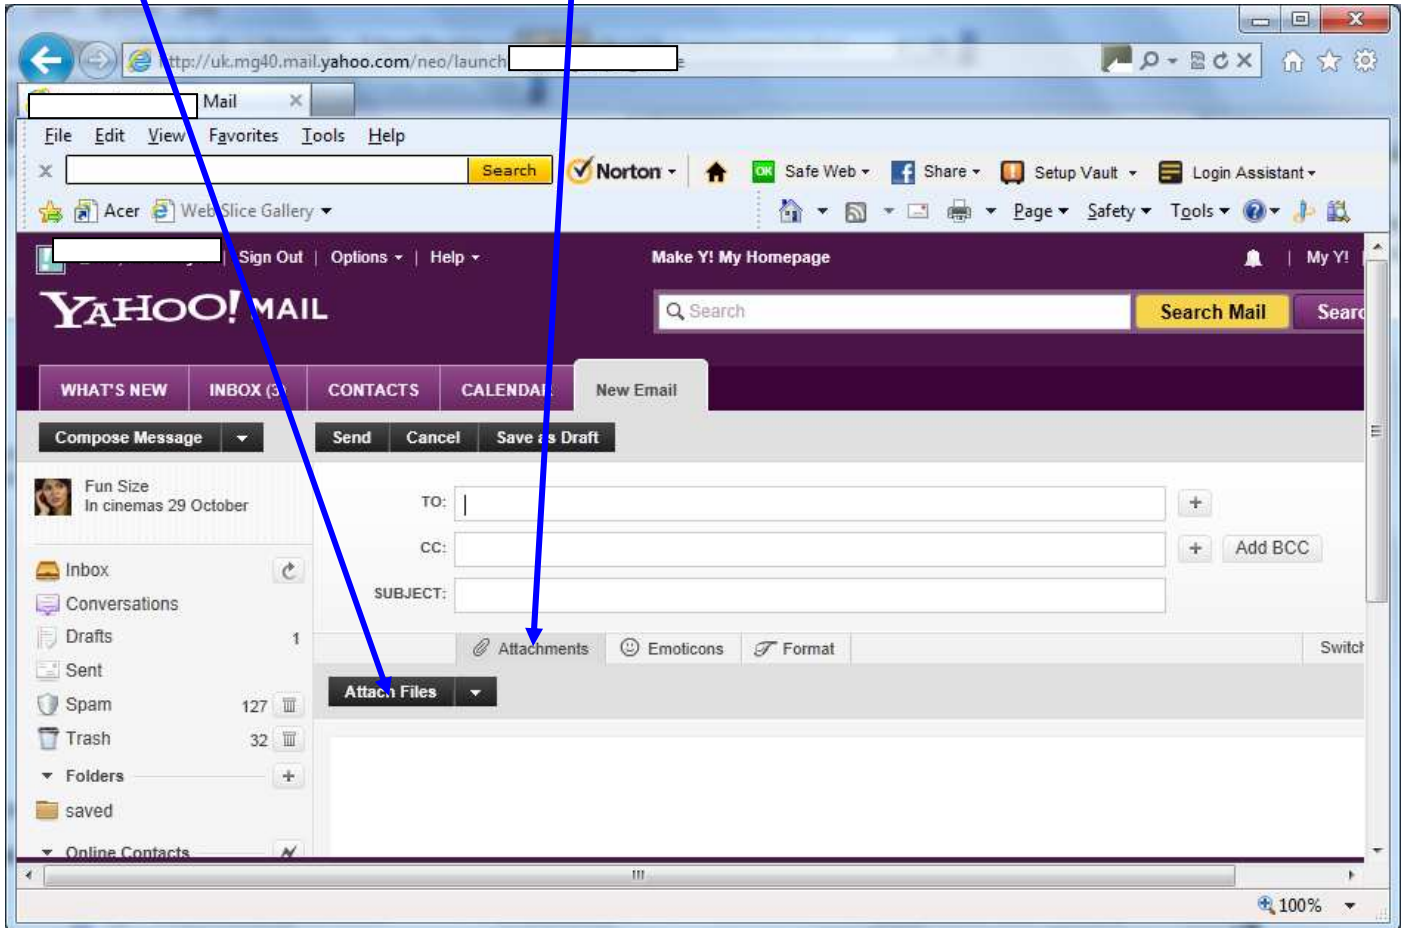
http://uk.mg40.mail.yahoo.com/neo/launch

Mail

File Edit View Favorites Tools Help

Search

Norton

Safe Web

Share

Setup Vault

Login Assistant

Acer

Web Slice Gallery

Page Safety Tools

Sign Out | Options | Help

Make Y! My Homepage

My Y!

YAHOO! MAIL

Search

Search Mail

Searc

WHAT'S NEW

INBOX (3

CONTACTS

CALENDAR

New Email

Compose Message

Send

Cancel

Save as Draft

Fun Size
In cinemas 29 October

TO:

CC:

Add BCC

SUBJECT:

Inbox

Conversations

Drafts 1

Sent

Spam 127

Trash 32

Folders

saved

Online Contacts

Attachments

Emoticons

Format

Switch

Attach Files

100%